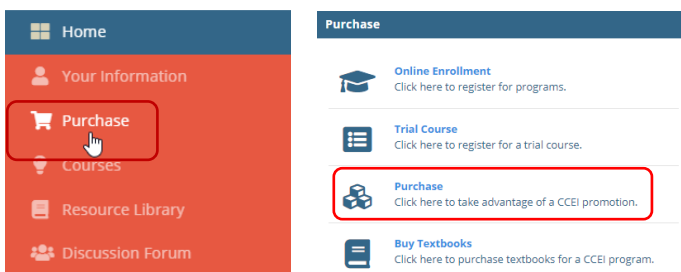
Home

Your Information

Purchase

Courses

Resource Library

Discussion Forum

Purchase

Online Enrollment
Click here to register for programs.

Trial Course
Click here to register for a trial course.

Purchase
Click here to take advantage of a CCEI promotion.

Buy Textbooks
Click here to purchase textbooks for a CCEI program.